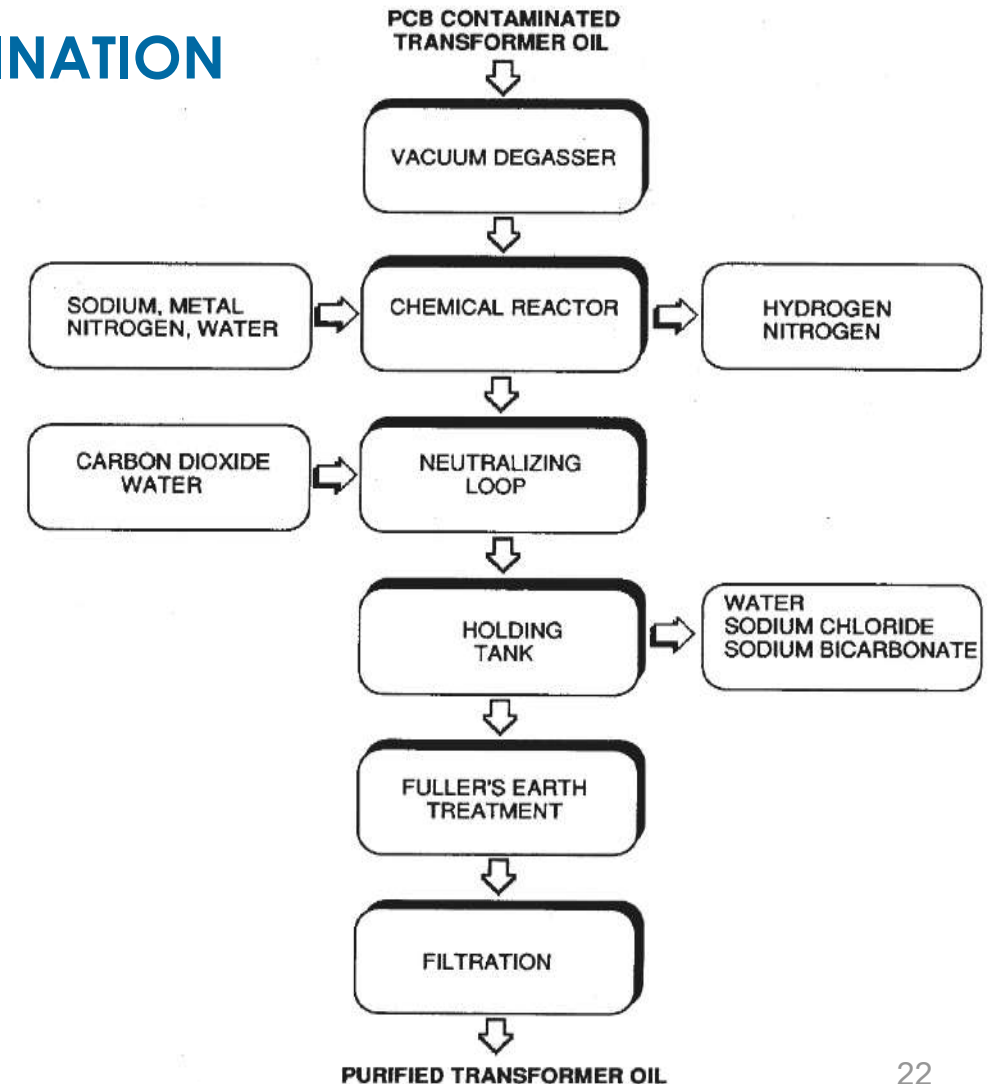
NATION

PCB CONTAMINATED TRANSFORMER OIL

VACUUM DEGASSER

SODIUM, METAL NITROGEN, WATER

CHEMICAL REACTOR

HYDROGEN NITROGEN

CARBON DIOXIDE WATER

NEUTRALIZING LOOP

HOLDING TANK

WATER
SODIUM CHLORIDE
SODIUM BICARBONATE

FULLER'S EARTH TREATMENT

FILTRATION

PURIFIED TRANSFORMER OIL

22